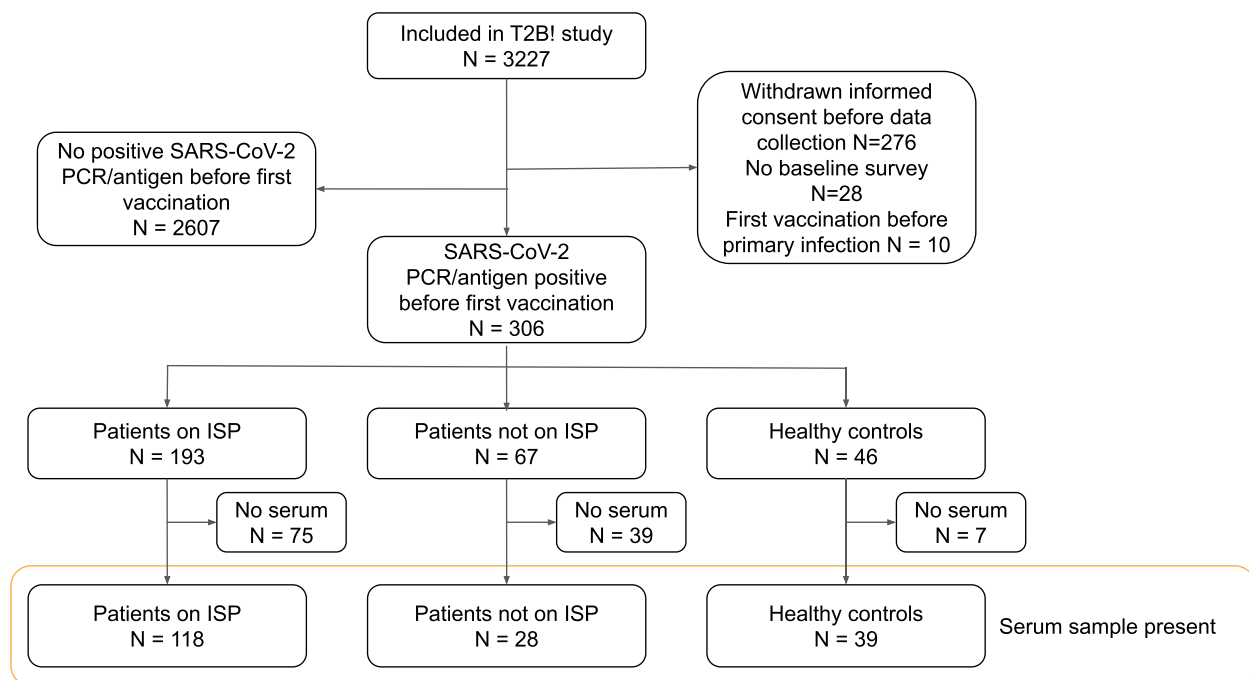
Included in T2B! study
N = 3227

No positive SARS-CoV-2 PCR/antigen before first vaccination
N = 2607

Withdrawn informed consent before data collection N=276
No baseline survey
N=28
First vaccination before primary infection N = 10

SARS-CoV-2 PCR/antigen positive before first vaccination
N = 306

Patients on ISP
N = 193

Patients not on ISP
N = 67

Healthy controls
N = 46

No serum
N = 75

No serum
N = 39

No serum
N = 7

Patients on ISP
N = 118

Patients not on ISP
N = 28

Healthy controls
N = 39

Serum sample present